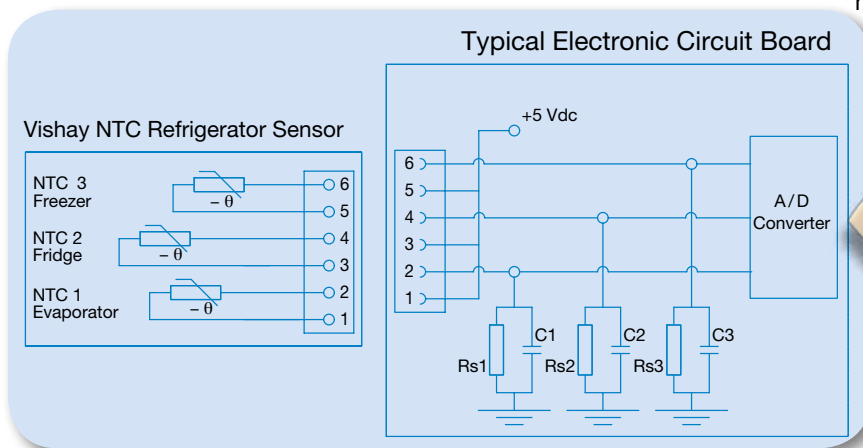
Typical Electronic Circuit Board

Vishay NTC Refrigerator Sensor

NTC 3
Freezer

$-\theta$

NTC 2
Fridge

$-\theta$

NTC 1
Evaporator

$-\theta$

6
5
4
3
2
1

+5 Vdc

6
5
4
3
2
1

A/D
Converter

C1
Rs1
C2
Rs2
C3
Rs3